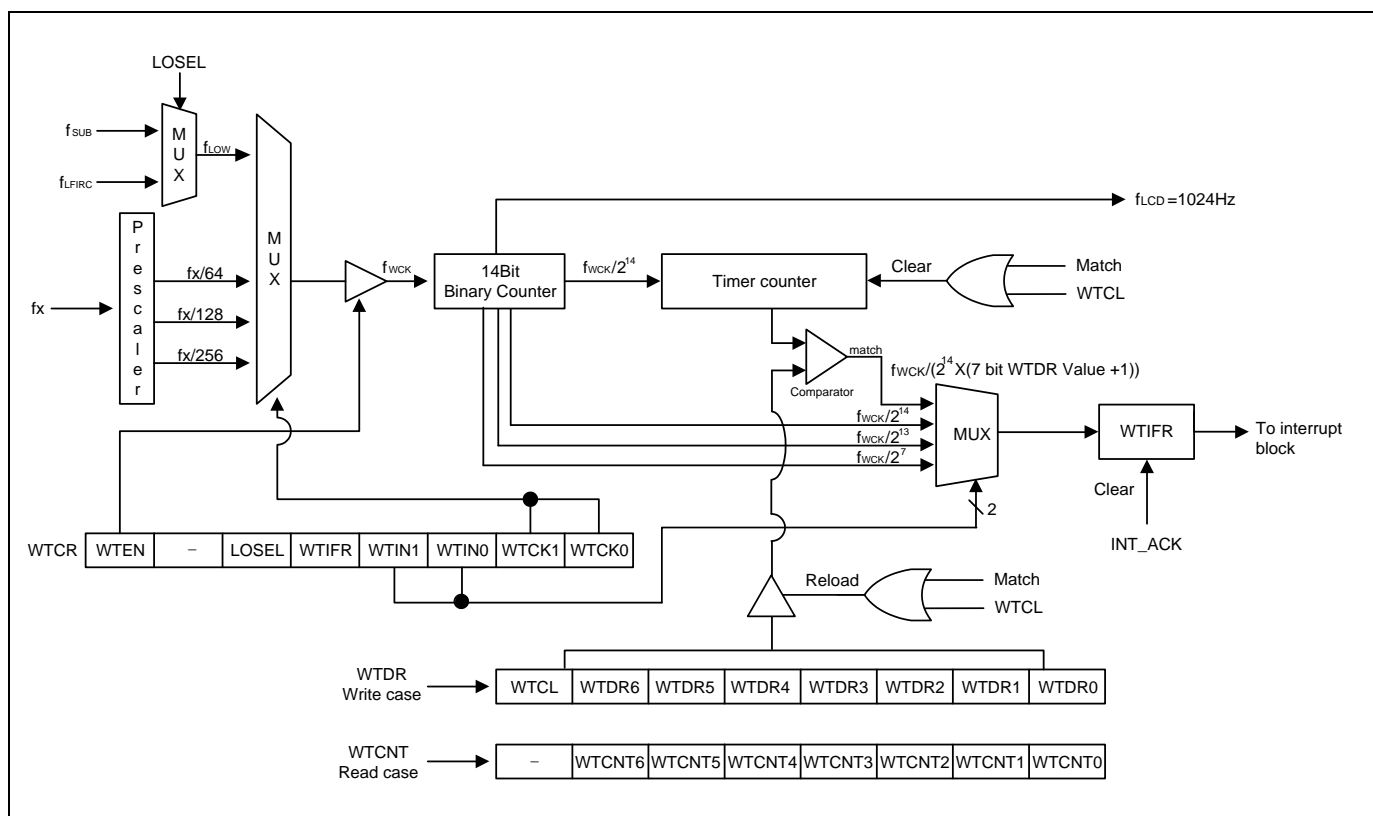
LOSEL

$f_{SUB}$

$f_{LFIRC}$

M U X

$f_{LOW}$

M U X

P r e s c a l e r

fx

fx/64

fx/128

fx/256

$f_{WCK}$

14Bit Binary Counter

$f_{LCD}$=1024Hz

$f_{WCK}/2^{14}$

Timer counter

Clear

Match

WTCL

match

Comparator

$f_{WCK}/(2^{14}$X(7 bit WTDR Value +1))

$f_{WCK}/2^{14}$

$f_{WCK}/2^{13}$

$f_{WCK}/2^{7}$

MUX

WTIFR

To interrupt block

Clear

INT_ACK

2

| WTCR | WTEN | – | LOSEL | WTIFR | WTIN1 | WTIN0 | WTCK1 | WTCK0 |
|---|---|---|---|---|---|---|---|---|

Reload

Match

WTCL

WTDR Write case

| WTCL | WTDR6 | WTDR5 | WTDR4 | WTDR3 | WTDR2 | WTDR1 | WTDR0 |
|---|---|---|---|---|---|---|---|

WTCNT Read case

| – | WTCNT6 | WTCNT5 | WTCNT4 | WTCNT3 | WTCNT2 | WTCNT1 | WTCNT0 |
|---|---|---|---|---|---|---|---|